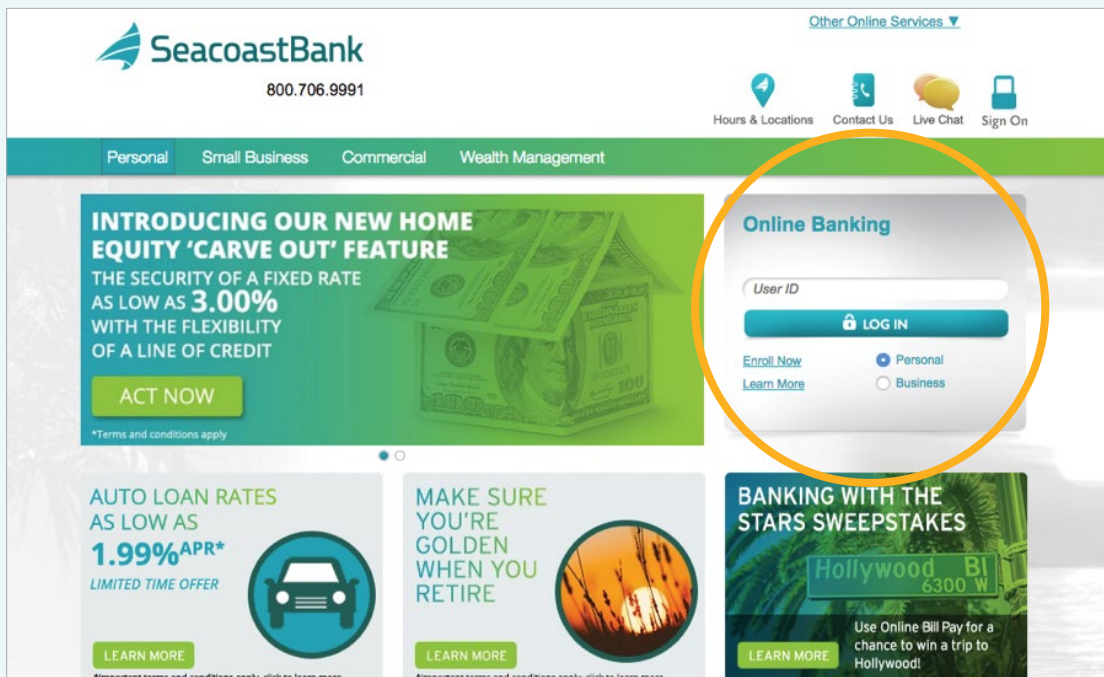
Other Online Services ▼

SeacoastBank

800.706.9991

Hours & Locations
Contact Us
Live Chat
Sign On

Personal
Small Business
Commercial
Wealth Management

INTRODUCING OUR NEW HOME EQUITY 'CARVE OUT' FEATURE
THE SECURITY OF A FIXED RATE AS LOW AS 3.00% WITH THE FLEXIBILITY OF A LINE OF CREDIT

ACT NOW

*Terms and conditions apply

Online Banking

User ID

LOG IN

Enroll Now
Learn More
Personal
Business

AUTO LOAN RATES AS LOW AS 1.99%APR*
LIMITED TIME OFFER

LEARN MORE

MAKE SURE YOU'RE GOLDEN WHEN YOU RETIRE

LEARN MORE

BANKING WITH THE STARS SWEEPSTAKES

Hollywood Bl
6300 W

Use Online Bill Pay for a chance to win a trip to Hollywood!

LEARN MORE